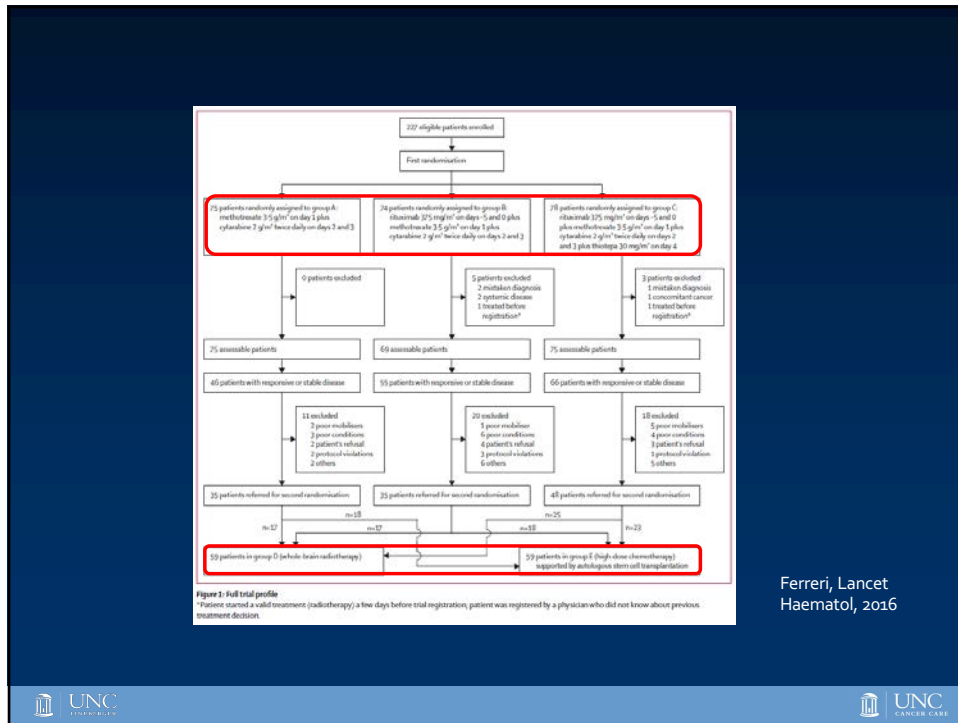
227 eligible patients enrolled

First randomisation

75 patients randomly assigned to group A: methotrexate 3·5 g/m² on day 1 plus cytarabine 2 g/m² twice daily on days 2 and 3

74 patients randomly assigned to group B: rituximab 375 mg/m² on days –5 and 0 plus methotrexate 3·5 g/m² on day 1 plus cytarabine 2 g/m² twice daily on days 2 and 3

78 patients randomly assigned to group C: rituximab 375 mg/m² on days –5 and 0 plus methotrexate 3·5 g/m² on day 1 plus cytarabine 2 g/m² twice daily on days 2 and 3 plus thiotepa 30 mg/m² on day 4

0 patients excluded

5 patients excluded
2 mistaken diagnosis
2 systemic disease
1 treated before registration*

3 patients excluded
1 mistaken diagnosis
1 concomitant cancer
1 treated before registration*

75 assessable patients

69 assessable patients

75 assessable patients

46 patients with responsive or stable disease

55 patients with responsive or stable disease

66 patients with responsive or stable disease

11 excluded
2 poor mobilisers
3 poor conditions
2 patient's refusal
2 protocol violations
2 others

20 excluded
1 poor mobiliser
6 poor conditions
4 patient's refusal
3 protocol violations
6 others

18 excluded
5 poor mobilisers
4 poor conditions
3 patient's refusal
1 protocol violation
5 others

35 patients referred for second randomisation

35 patients referred for second randomisation

48 patients referred for second randomisation

n=18
n=17
n=17
n=18
n=25
n=23

59 patients in group D (whole-brain radiotherapy)

59 patients in group E (high-dose chemotherapy) supported by autologous stem cell transplantation

Figure 1: Full trial profile
*Patient started a valid treatment (radiotherapy) a few days before trial registration; patient was registered by a physician who did not know about previous treatment decision.

Ferreri, Lancet Haematol, 2016

UNC

UNC CANCER CARE